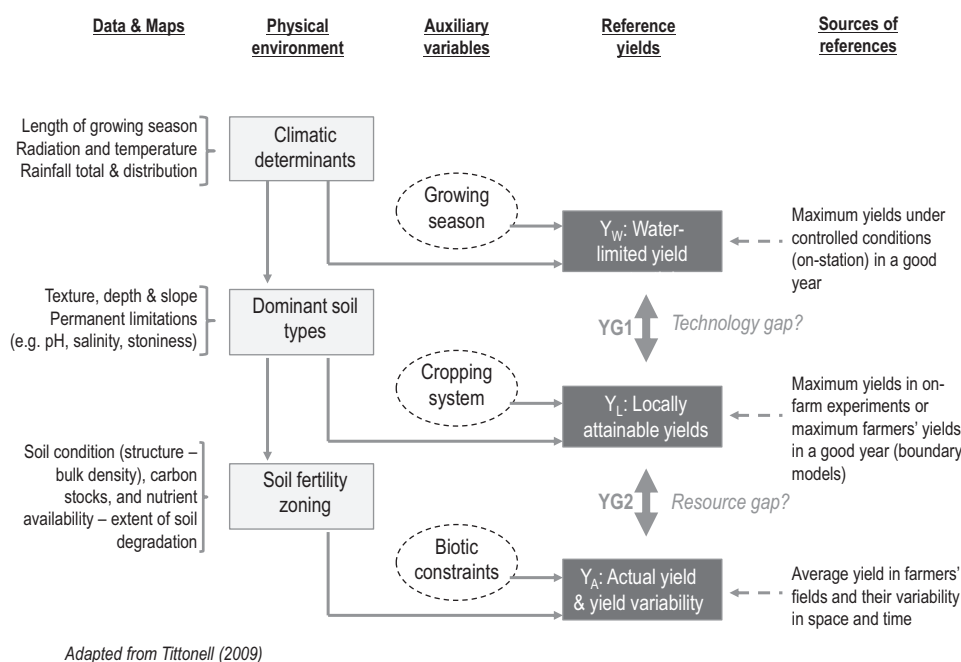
Data & Maps

Physical environment

Auxiliary variables

Reference yields

Sources of references

Length of growing season
Radiation and temperature
Rainfall total & distribution

Climatic determinants

Growing season

$Y_W$: Water-limited yield

Maximum yields under controlled conditions (on-station) in a good year

Texture, depth & slope
Permanent limitations (e.g. pH, salinity, stoniness)

Dominant soil types

YG1

Technology gap?

Cropping system

$Y_L$: Locally attainable yields

Maximum yields in on-farm experiments or maximum farmers' yields in a good year (boundary models)

Soil condition (structure – bulk density), carbon stocks, and nutrient availability – extent of soil degradation

Soil fertility zoning

YG2

Resource gap?

Biotic constraints

$Y_A$: Actual yield & yield variability

Average yield in farmers' fields and their variability in space and time

Adapted from Tittonell (2009)